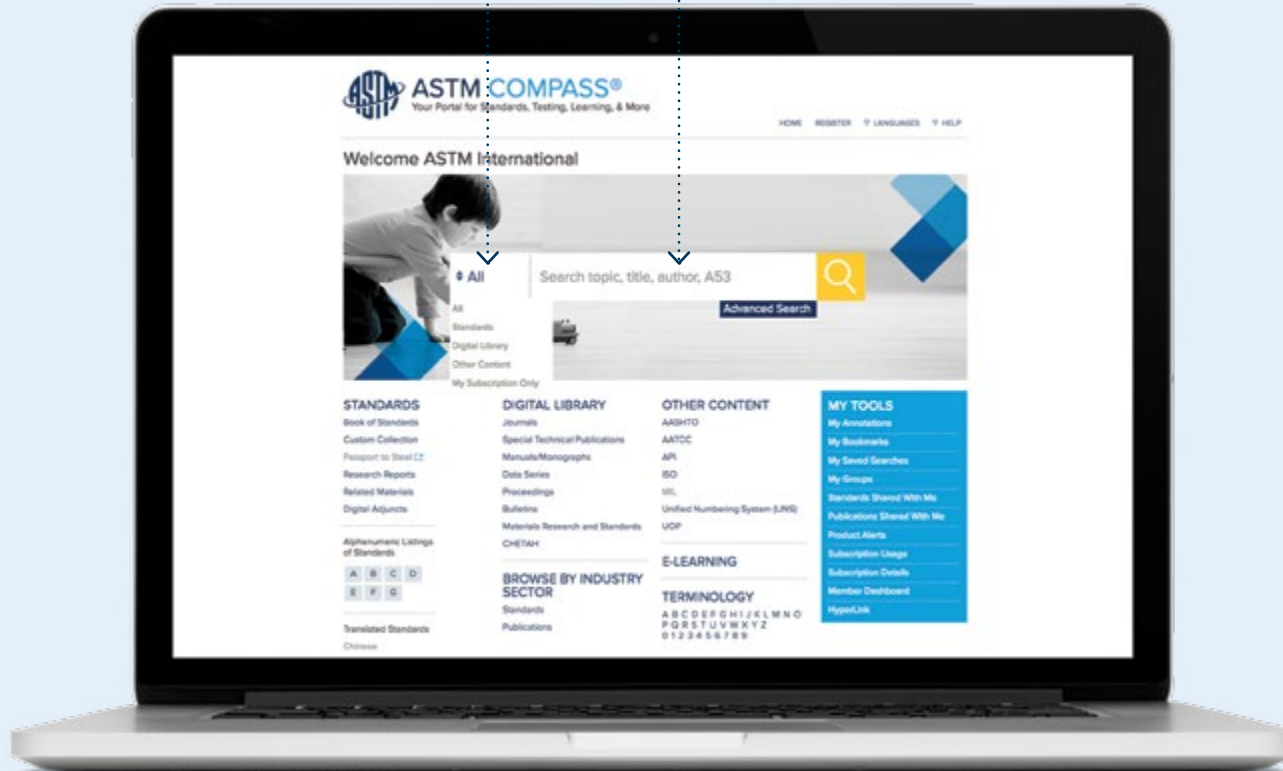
ASTM COMPASS®
Your Portal for Standards, Testing, Learning, & More

HOME REGISTER LANGUAGES HELP

Welcome ASTM International

All

Search topic, title, author, A53

Advanced Search

All
Standards
Digital Library
Other Content
My Subscription Only

STANDARDS
Book of Standards
Custom Collection
Passport to Steel
Research Reports
Related Materials
Digital Adjuncts

Alphanumeric Listings of Standards
A B C D
E F G

Translated Standards
Chinese

DIGITAL LIBRARY
Journals
Special Technical Publications
Manuals/Monographs
Data Series
Proceedings
Bulletins
Materials Research and Standards
CHETAH

BROWSE BY INDUSTRY SECTOR
Standards
Publications

OTHER CONTENT
AASHTO
AATCC
API
ISO
MIL
Unified Numbering System (UNS)
UOP

E-LEARNING

TERMINOLOGY
A B C D E F G H I J K L M N O
P Q R S T U V W X Y Z
0 1 2 3 4 5 6 7 8 9

MY TOOLS
My Annotations
My Bookmarks
My Saved Searches
My Groups
Standards Shared With Me
Publications Shared With Me
Product Alerts
Subscription Usage
Subscription Details
Member Dashboard
HyperLink